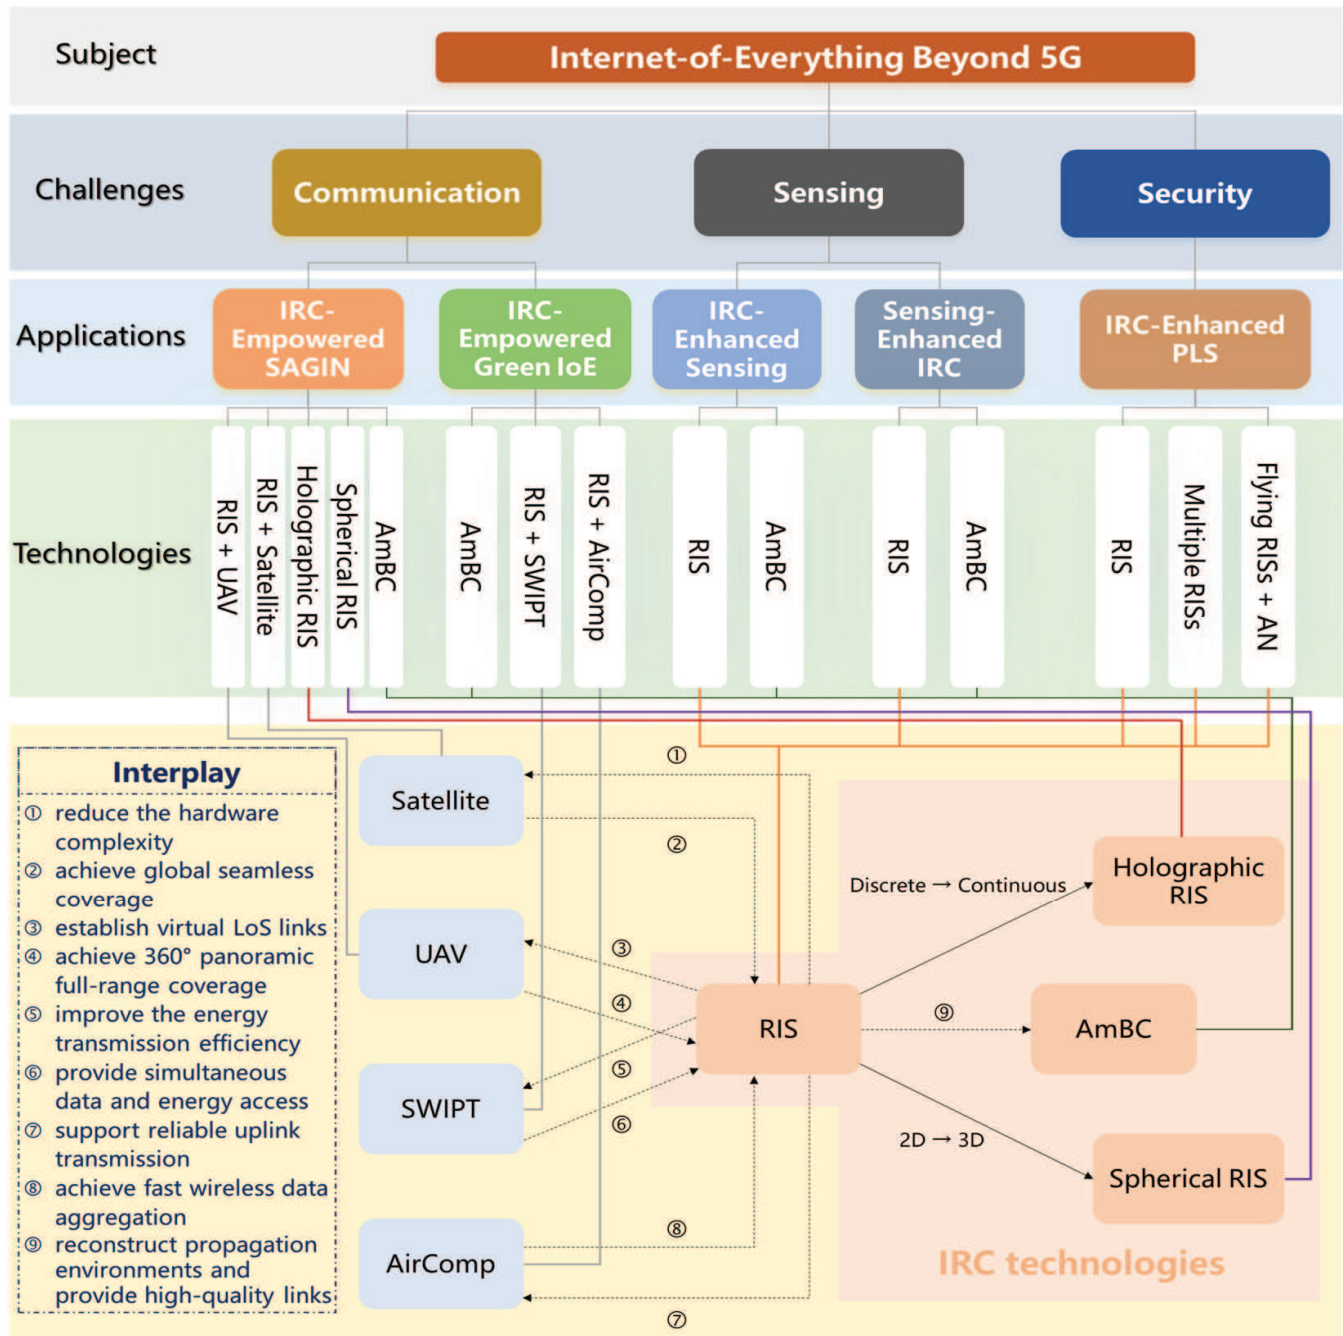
Subject

Internet-of-Everything Beyond 5G

Challenges

Communication

Sensing

Security

Applications

IRC-Empowered SAGIN

IRC-Empowered Green IoE

IRC-Enhanced Sensing

Sensing-Enhanced IRC

IRC-Enhanced PLS

Technologies

RIS + UAV

RIS + Satellite

Holographic RIS

Spherical RIS

AmBC

AmBC

RIS + SWIPT

RIS + AirComp

RIS

AmBC

RIS

AmBC

RIS

Multiple RISs

Flying RISs + AN

Interplay

① reduce the hardware complexity

② achieve global seamless coverage

③ establish virtual LoS links

④ achieve 360° panoramic full-range coverage

⑤ improve the energy transmission efficiency

⑥ provide simultaneous data and energy access

⑦ support reliable uplink transmission

⑧ achieve fast wireless data aggregation

⑨ reconstruct propagation environments and provide high-quality links

Satellite

UAV

SWIPT

AirComp

①

②

③

④

⑤

⑥

⑦

⑧

⑨

RIS

Discrete → Continuous

Holographic RIS

AmBC

2D → 3D

Spherical RIS

IRC technologies